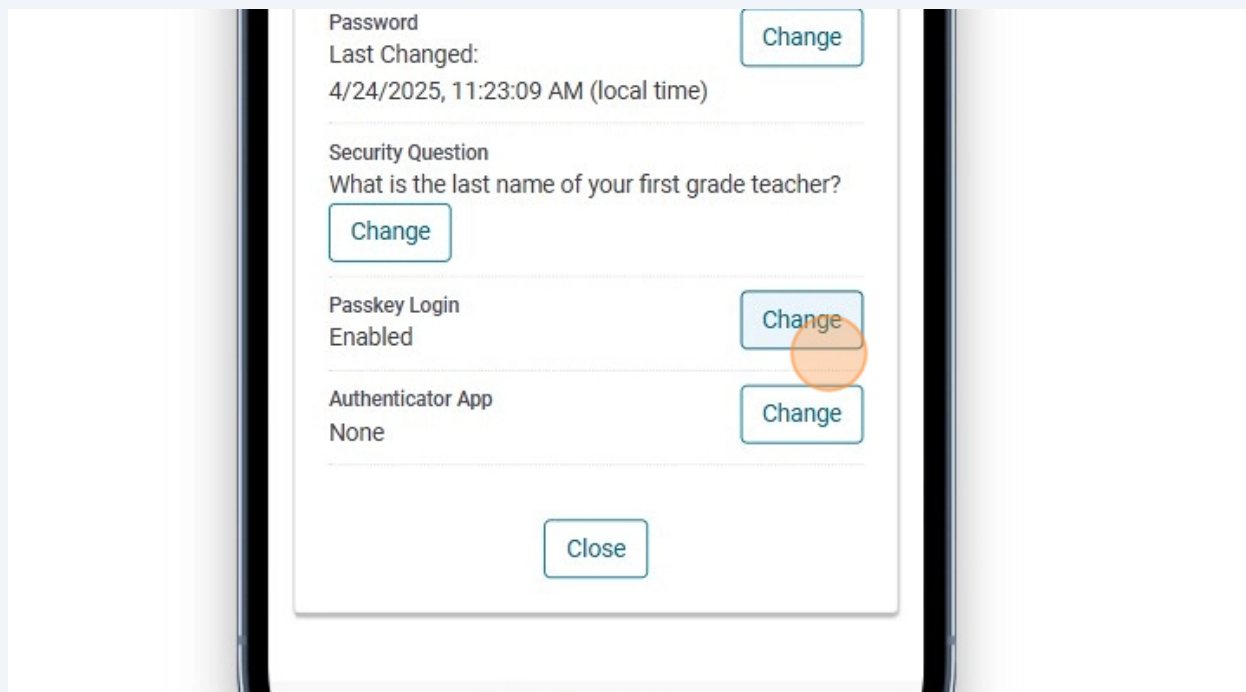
Password
Last Changed:
4/24/2025, 11:23:09 AM (local time)

Change

Security Question
What is the last name of your first grade teacher?

Change

Passkey Login
Enabled

Change

Authenticator App
None

Change

Close